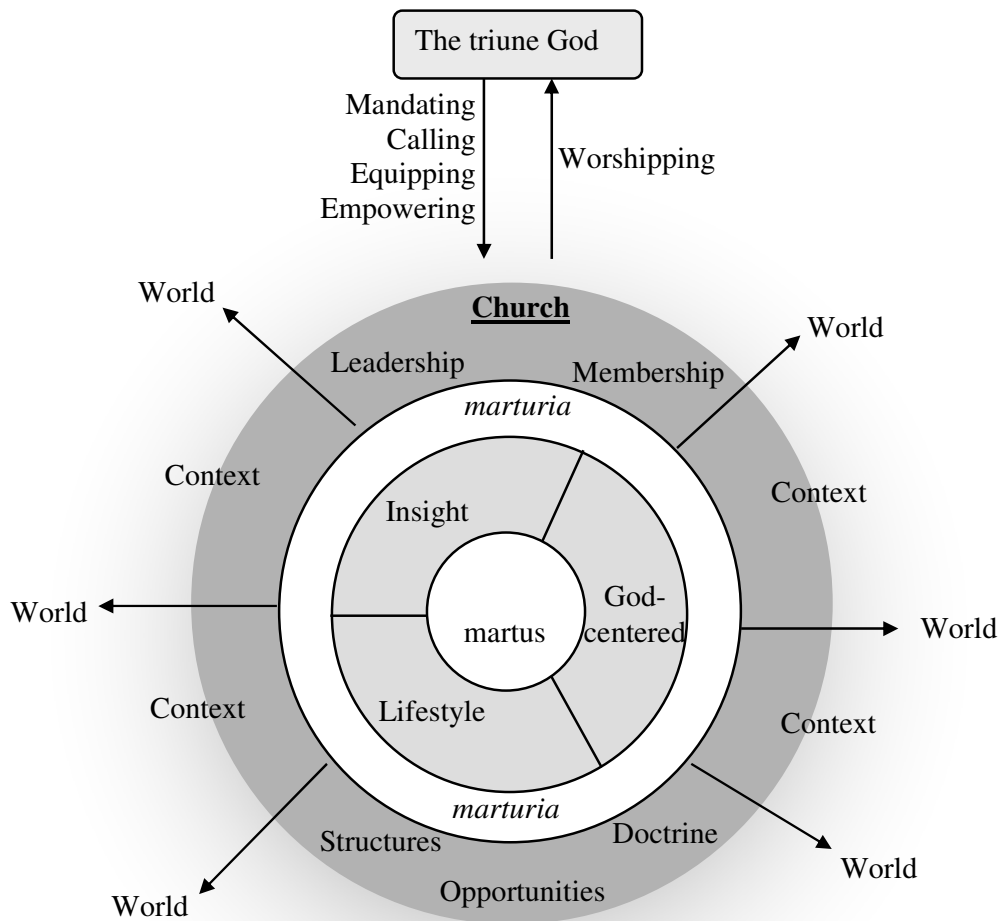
The triune God

Mandating
Calling
Equipping
Empowering

Worshipping

World

Church

World

Leadership

Membership

*marturia*

Context

Insight

Context

World

God-centered

martus

World

Lifestyle

Context

Context

*marturia*

Structures

Doctrine

World

Opportunities

World